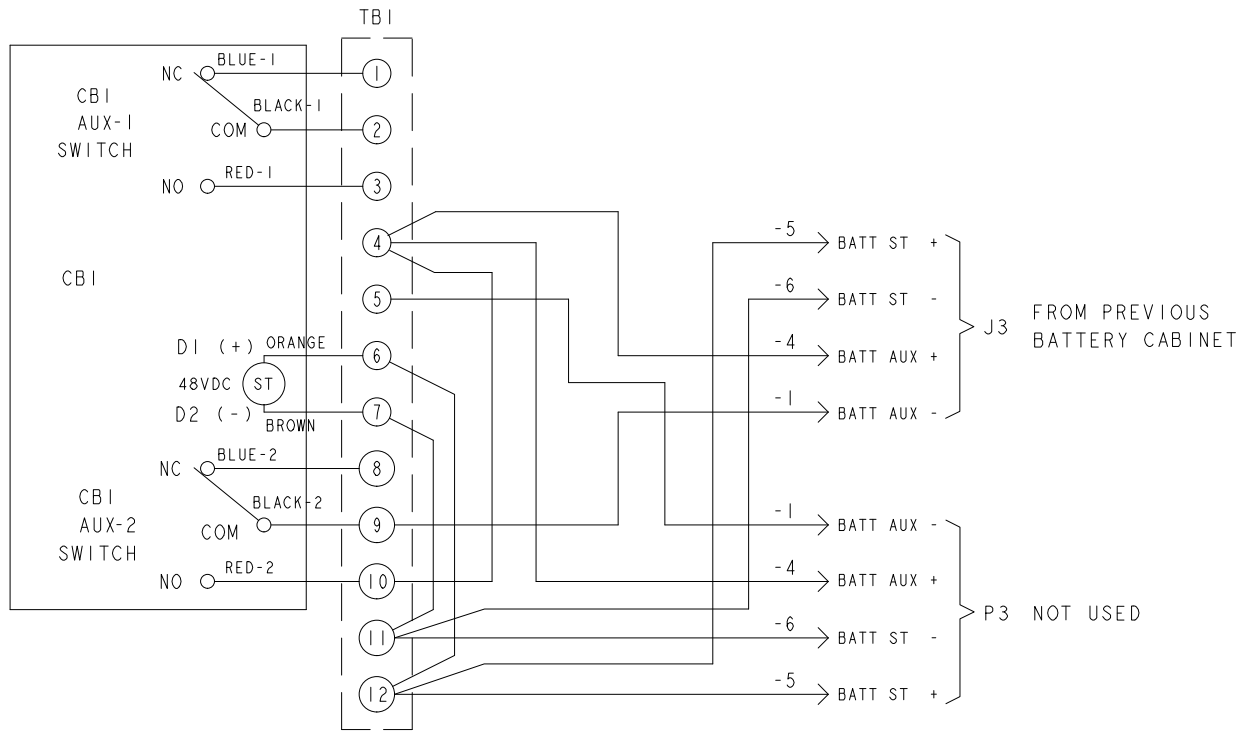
TB1

CB1
AUX-1
SWITCH

NC
BLUE-1
BLACK-1
COM
NO
RED-1

1
2
3
4
5
6
7
8
9
10
11
12

CB1

D1 (+) ORANGE
48VDC ST
D2 (-) BROWN

CB1
AUX-2
SWITCH

NC
BLUE-2
BLACK-2
COM
NO
RED-2

-5 BATT ST +
-6 BATT ST -
-4 BATT AUX +
-1 BATT AUX -

J3 FROM PREVIOUS BATTERY CABINET

-1 BATT AUX -
-4 BATT AUX +
-6 BATT ST -
-5 BATT ST +

P3 NOT USED